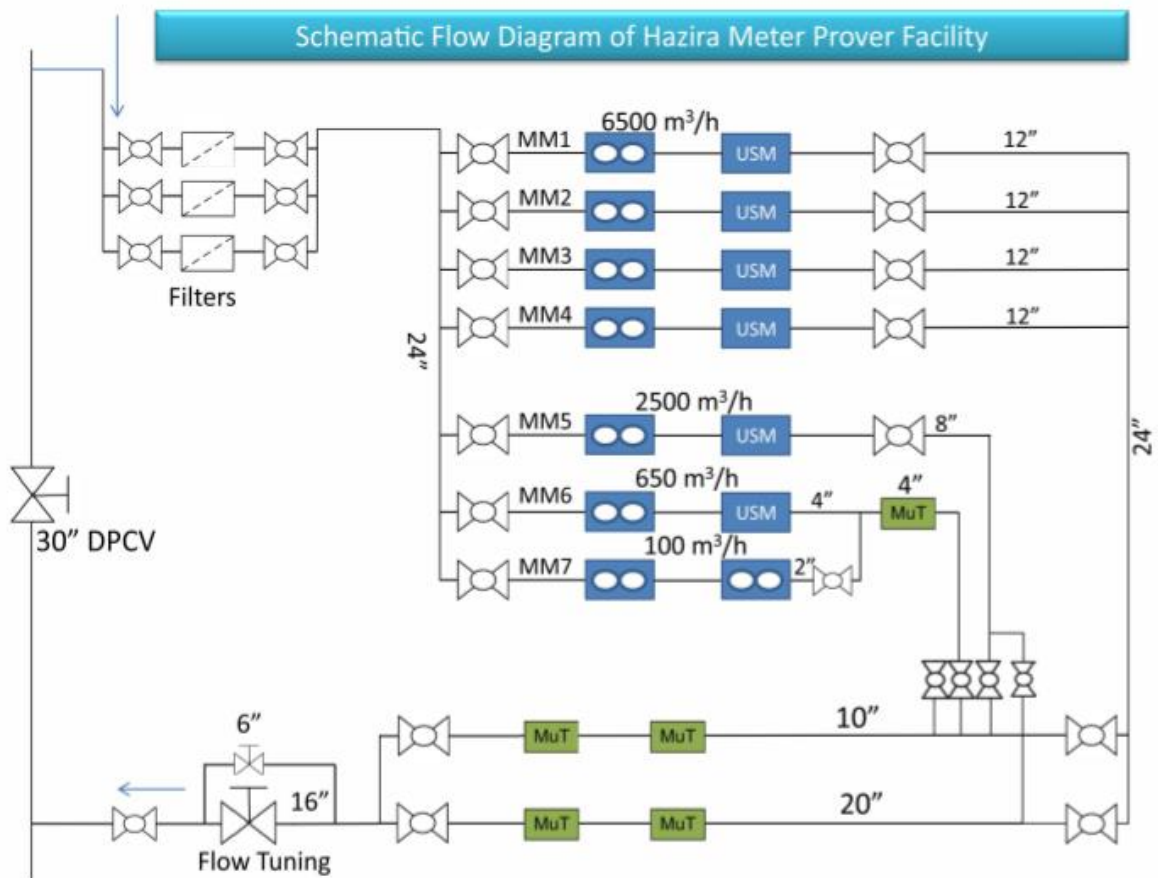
Schematic Flow Diagram of Hazira Meter Prover Facility

Filters

MM1 6500 m$^3$/h USM 12″
MM2 USM 12″
MM3 USM 12″
MM4 USM 12″

24″

MM5 2500 m$^3$/h USM 8″
MM6 650 m$^3$/h USM 4″ 4″ MuT
MM7 100 m$^3$/h 2″

24″

30″ DPCV

6″
10″ MuT MuT
16″
20″ MuT MuT

Flow Tuning